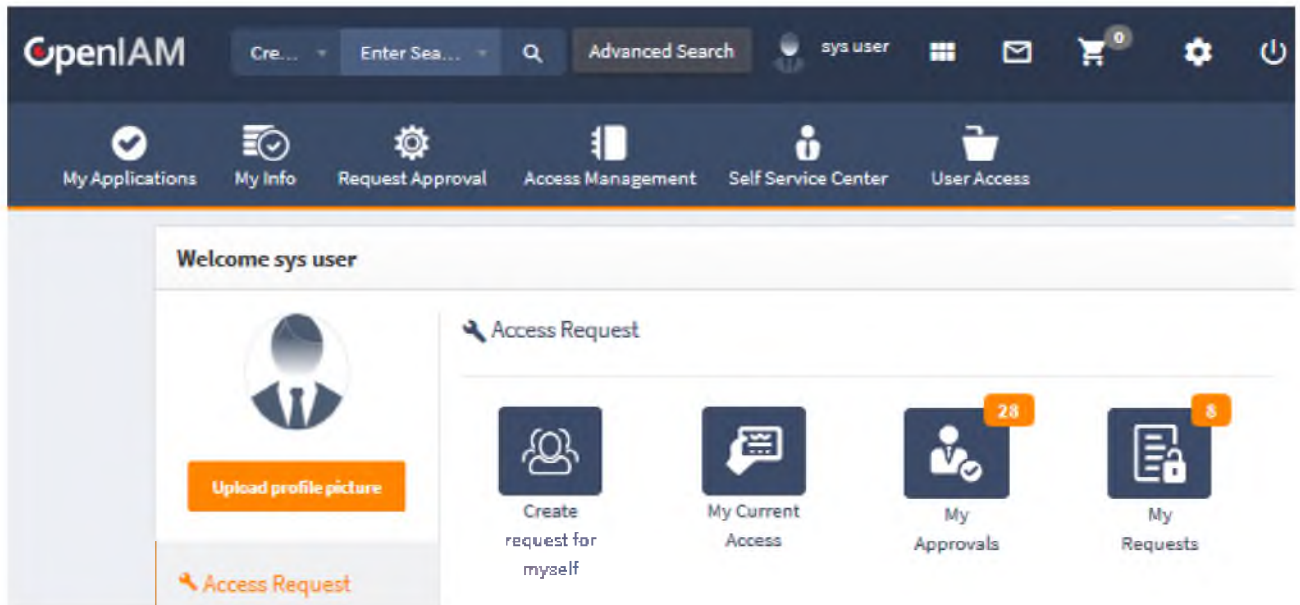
OpenIAM
Cre...
Enter Sea...
Advanced Search
sys user
0

My Applications
My Info
Request Approval
Access Management
Self Service Center
User Access

Welcome sys user

Upload profile picture

Access Request

Access Request

Create request for myself

My Current Access

28
My Approvals

8
My Requests